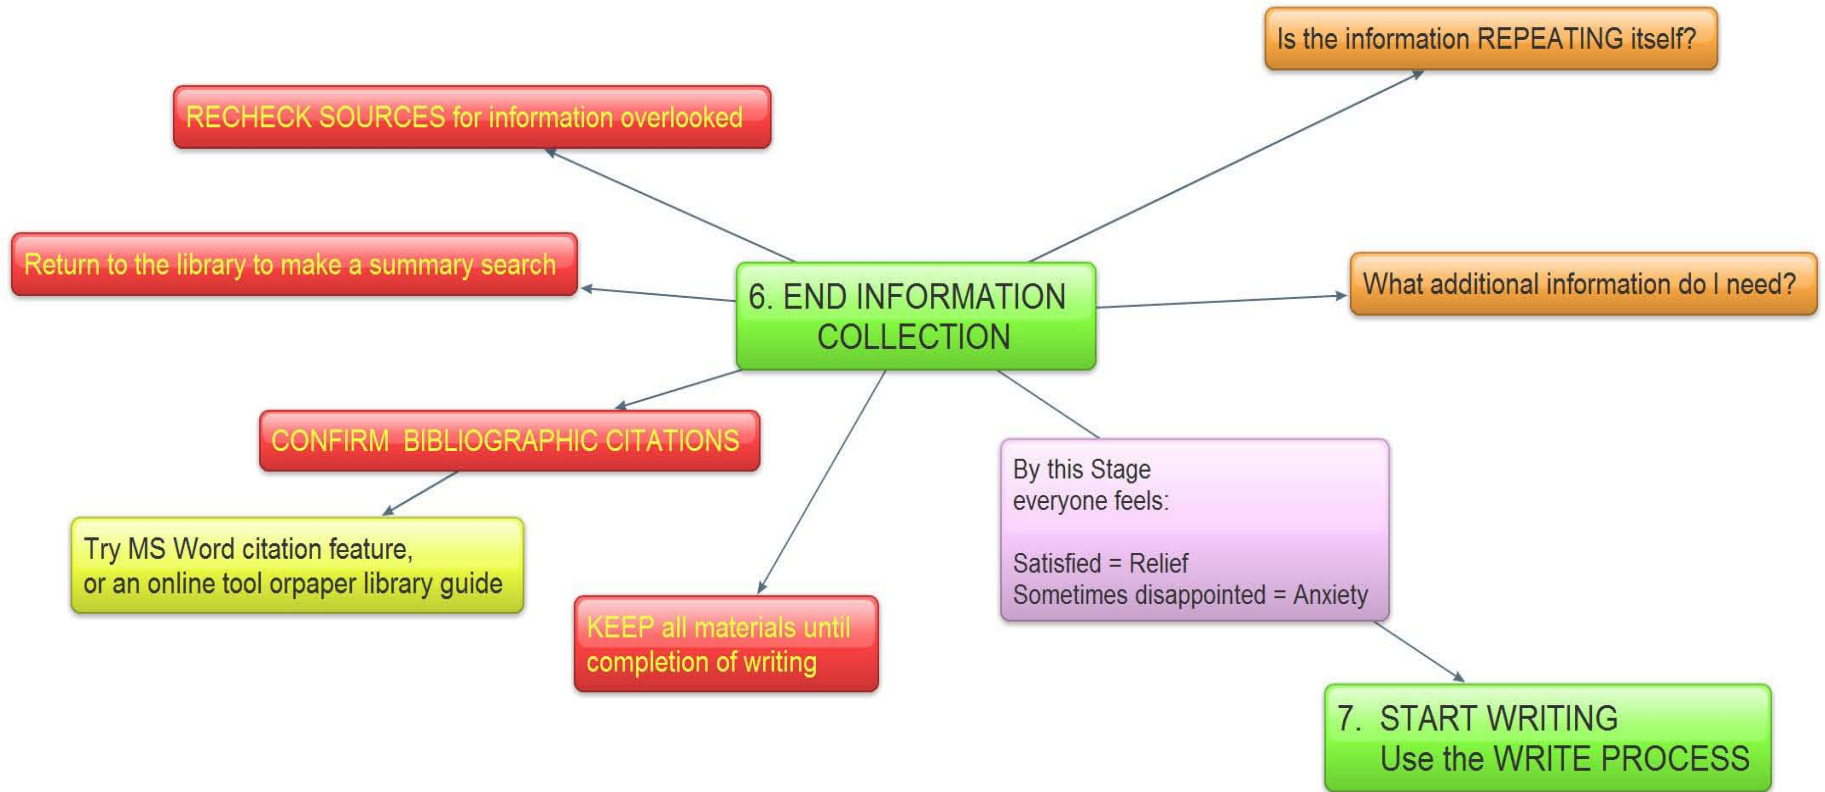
Is the information REPEATING itself?

RECHECK SOURCES for information overlooked

Return to the library to make a summary search

6. END INFORMATION COLLECTION

What additional information do I need?

CONFIRM BIBLIOGRAPHIC CITATIONS

Try MS Word citation feature, or an online tool orpaper library guide

KEEP all materials until completion of writing

By this Stage everyone feels:

Satisfied = Relief
Sometimes disappointed = Anxiety

7. START WRITING
Use the WRITE PROCESS